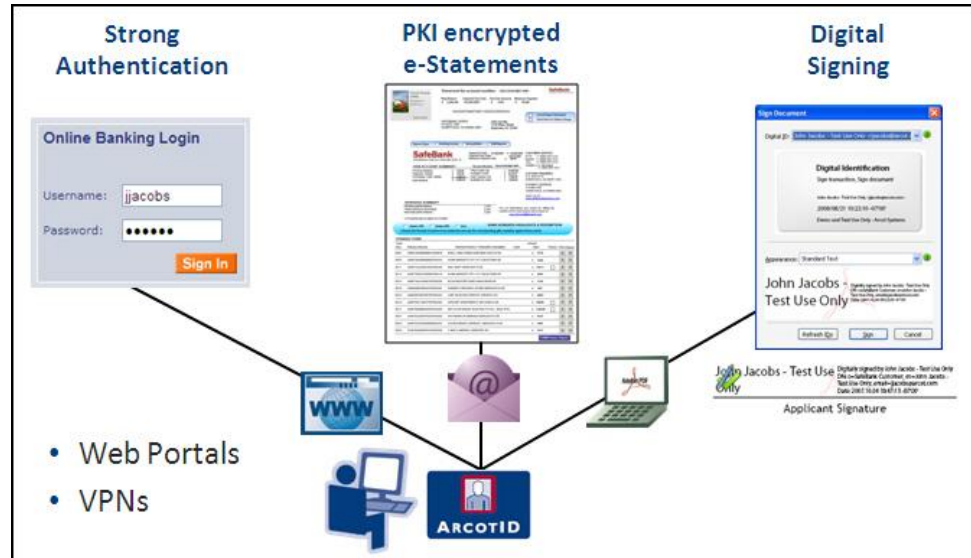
Strong Authentication

PKI encrypted e-Statements

Digital Signing

Online Banking Login

Username: jjacobs

Password: ••••••

Sign In

SafeBank

Sign Document

Digital ID:

Digital Identification

Sign transaction, Sign document

Appearance: Standard Text

John Jacobs - Test Use Only

Refresh IDs

Sign

Cancel

John Jacobs - Test Use Only

Applicant Signature

WWW

@

Adobe PDF

ARCOTID

• Web Portals

• VPNs